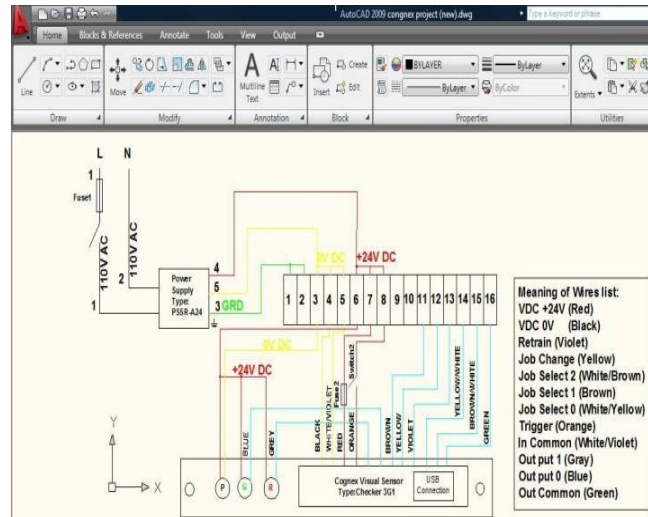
AutoCAD 2009 cognex project (new).dwg
Type a keyword or phrase

Home Blocks & References Annotate Tools View Output

Line Move Multiline Text Insert Create Edit BYLAYER ByLayer ByLayer ByColor Extents

Draw Modify Annotation Block Properties Utilities

L N

1 Fuset

110V AC

110V AC

2

1

Power Supply Type: PS5R-A24

4
5
3 GRD

0V DC
+24V DC

1 2 3 4 5 6 7 8 9 10 11 12 13 14 15 16

0V DC
+24V DC

Fuse 2
Switch2

BLUE GREY BLACK WHITE/VIOLET RED ORANGE BROWN YELLOW VIOLET YELLOW/WHITE BROWN/WHITE GREEN

P G R

Cognex Visual Sensor Type:Checker 3G1

USB Connection

Y
X

Meaning of Wires list:
VDC +24V (Red)
VDC 0V (Black)
Retrain (Violet)
Job Change (Yellow)
Job Select 2 (White/Brown)
Job Select 1 (Brown)
Job Select 0 (White/Yellow)
Trigger (Orange)
In Common (White/Violet)
Out put 1 (Gray)
Out put 0 (Blue)
Out Common (Green)